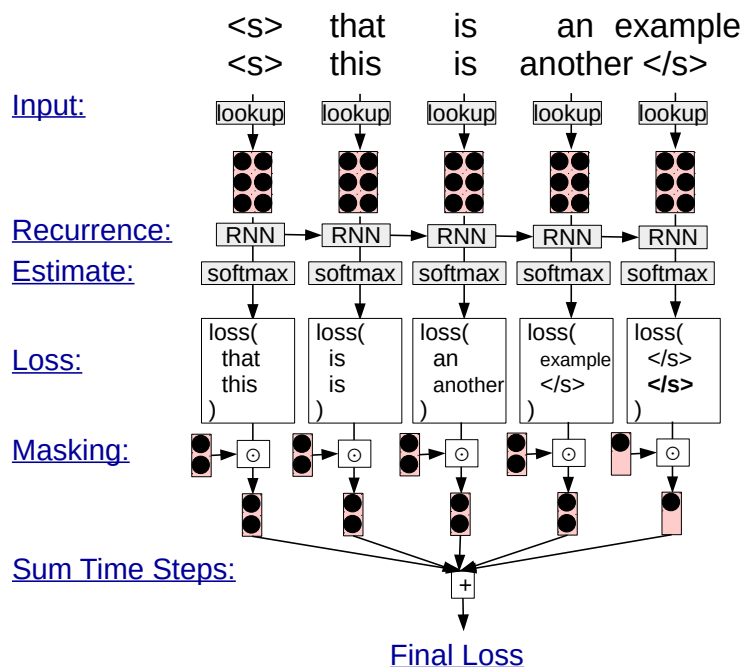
<s> that is an example
<s> this is another </s>

Input:
lookup lookup lookup lookup lookup

Recurrence:
RNN RNN RNN RNN RNN

Estimate:
softmax softmax softmax softmax softmax

Loss:
loss( that this )
loss( is is )
loss( an another )
loss( example </s> )
loss( </s> **</s>** )

Masking:
$\odot$ $\odot$ $\odot$ $\odot$ $\odot$

Sum Time Steps:
+

Final Loss